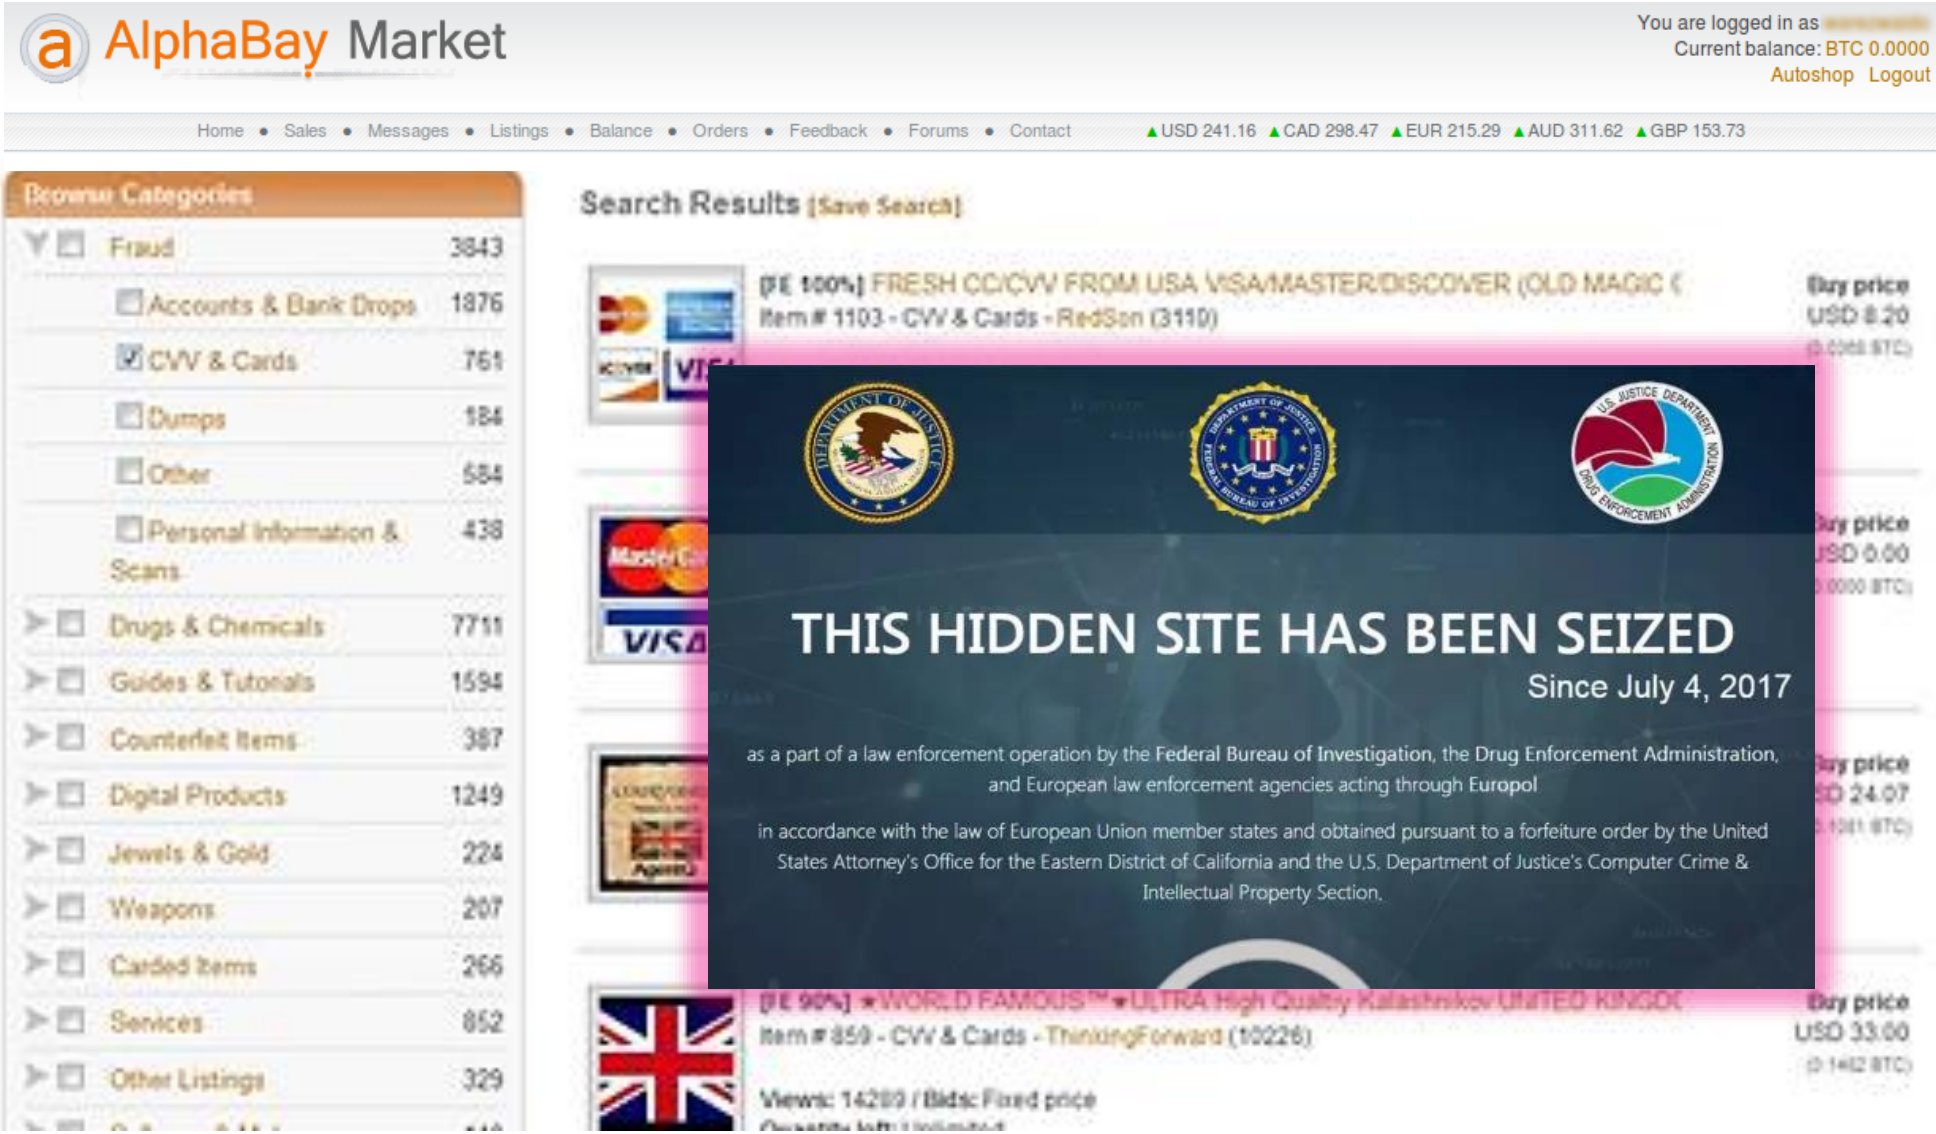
a AlphaBay Market

You are logged in as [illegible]
Current balance: BTC 0.0000
Autoshop Logout

Home • Sales • Messages • Listings • Balance • Orders • Feedback • Forums • Contact

▲USD 241.16 ▲CAD 298.47 ▲EUR 215.29 ▲AUD 311.62 ▲GBP 153.73

Browse Categories

| | |
|---|---|
| Fraud | 3843 |
| Accounts & Bank Drops | 1876 |
| CVV & Cards | 761 |
| Dumps | 184 |
| Other | 584 |
| Personal Information & Scans | 438 |
| Drugs & Chemicals | 7711 |
| Guides & Tutorials | 1594 |
| Counterfeit Items | 387 |
| Digital Products | 1249 |
| Jewels & Gold | 224 |
| Weapons | 207 |
| Carded Items | 266 |
| Services | 852 |
| Other Listings | 329 |

Search Results [Save Search]

[FE 100%] FRESH CC/CVV FROM USA VISA/MASTER/DISCOVER (OLD MAGIC (
Item # 1103 - CVV & Cards - RedSon (3110)
Buy price
USD 8.20
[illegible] BTC)

Buy price
USD 0.00
0.0000 BTC)

Buy price
USD 24.07
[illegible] BTC)

[FE 90%] ★WORLD FAMOUS™★ULTRA High Quality Kalashnikov UNITED KINGDO
Item # 859 - CVV & Cards - ThinkingForward (10226)
Views: 14209 / Bids: Fixed price
Buy price
USD 33.00
(0.1462 BTC)

THIS HIDDEN SITE HAS BEEN SEIZED
Since July 4, 2017

as a part of a law enforcement operation by the Federal Bureau of Investigation, the Drug Enforcement Administration, and European law enforcement agencies acting through Europol

in accordance with the law of European Union member states and obtained pursuant to a forfeiture order by the United States Attorney's Office for the Eastern District of California and the U.S. Department of Justice's Computer Crime & Intellectual Property Section.